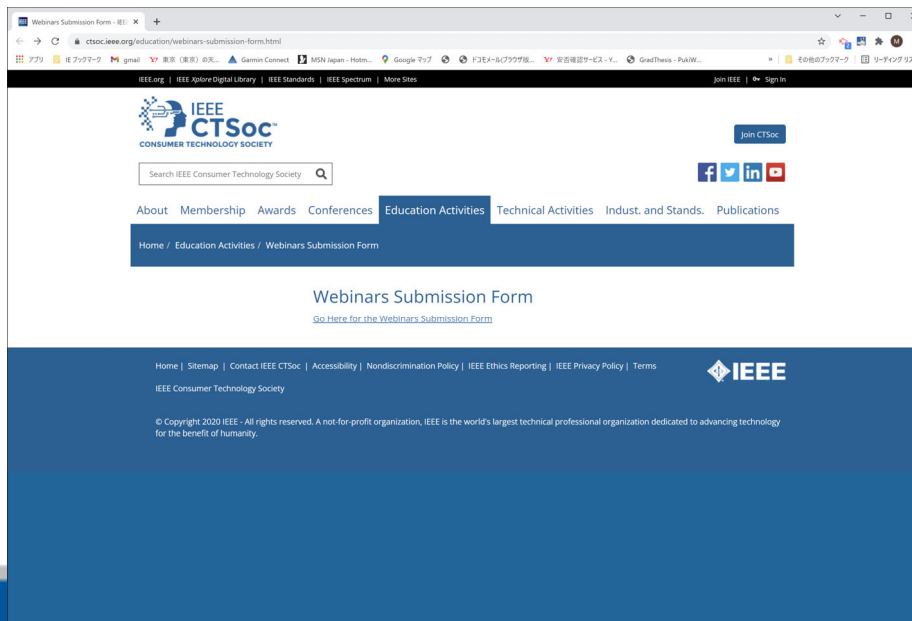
Webinars Submission Form - IEEE ×  +

ctsoc.ieee.org/education/webinars-submission-form.html

アプリ  IE ブックマーク  gmail  東京（東京）の天...  Garmin Connect  MSN Japan - Hotm...  Google マップ  ドコモメール(ブラウザ版...  安否確認サービス - Y...  GradThesis - PukiW...  »  その他のブックマーク  リーディング リス

IEEE.org | IEEE Xplore Digital Library | IEEE Standards | IEEE Spectrum | More Sites

Join IEEE | Sign In

IEEE CTSoc CONSUMER TECHNOLOGY SOCIETY

Join CTSoc

Search IEEE Consumer Technology Society

About  Membership  Awards  Conferences  Education Activities  Technical Activities  Indust. and Stands.  Publications

Home / Education Activities / Webinars Submission Form

Webinars Submission Form

Go Here for the Webinars Submission Form

Home | Sitemap | Contact IEEE CTSoc | Accessibility | Nondiscrimination Policy | IEEE Ethics Reporting | IEEE Privacy Policy | Terms

IEEE

IEEE Consumer Technology Society

© Copyright 2020 IEEE - All rights reserved. A not-for-profit organization, IEEE is the world's largest technical professional organization dedicated to advancing technology for the benefit of humanity.